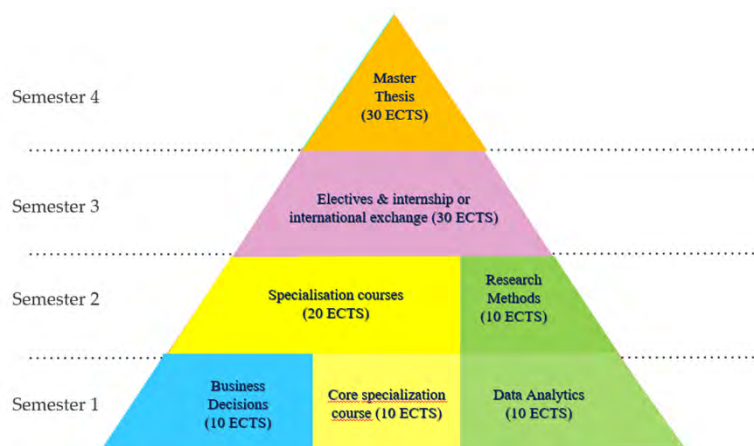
Semester 4

Master Thesis (30 ECTS)

Semester 3

Electives & internship or international exchange (30 ECTS)

Semester 2

Specialisation courses (20 ECTS)

Research Methods (10 ECTS)

Semester 1

Business Decisions (10 ECTS)

Core specialization course (10 ECTS)

Data Analytics (10 ECTS)